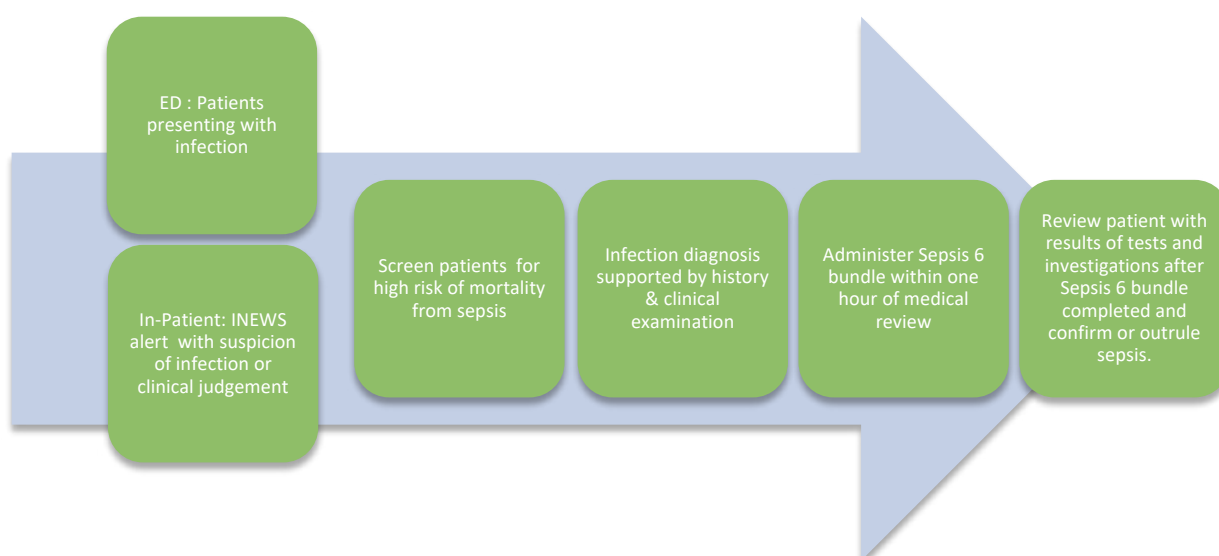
ED : Patients presenting with infection

In-Patient: INEWS alert with suspicion of infection or clinical judgement

Screen patients for high risk of mortality from sepsis

Infection diagnosis supported by history & clinical examination

Administer Sepsis 6 bundle within one hour of medical review

Review patient with results of tests and investigations after Sepsis 6 bundle completed and confirm or outrule sepsis.